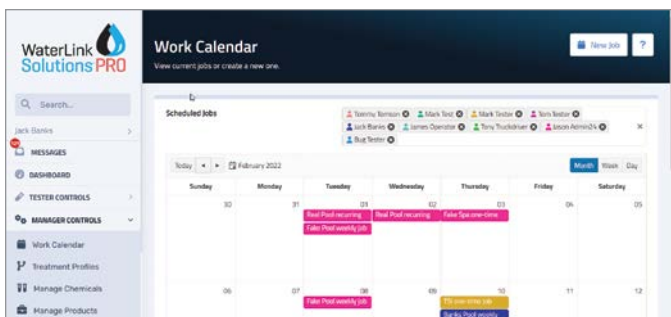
WaterLink Solutions PRO

Search...

Jack Banks

MESSAGES

DASHBOARD

TESTER CONTROLS

MANAGER CONTROLS

Work Calendar

Treatment Profiles

Manage Chemicals

Manage Products

Work Calendar

View current jobs or create a new one.

New Job

?

Scheduled Jobs

Tommy Tomson
Mark Test
Mark Tester
Tom Tester
Jack Banks
James Operator
Tony Truckdriver
Jason Admin24
Bug Tester

×

Today ◂ ▸ February 2022

Month Week Day

| Sunday | Monday | Tuesday | Wednesday | Thursday | Friday | Saturday |
|---|---|---|---|---|---|---|
| 30 | 31 | 01 Real Pool recurring; Fake Pool weekly job | 02 Real Pool recurring | 03 Fake Spa one-time | 04 | 05 |
| 06 | 07 | 08 Fake Pool weekly job | 09 | 10 TS one-time job; Banks Pool weekly | 11 | 12 |